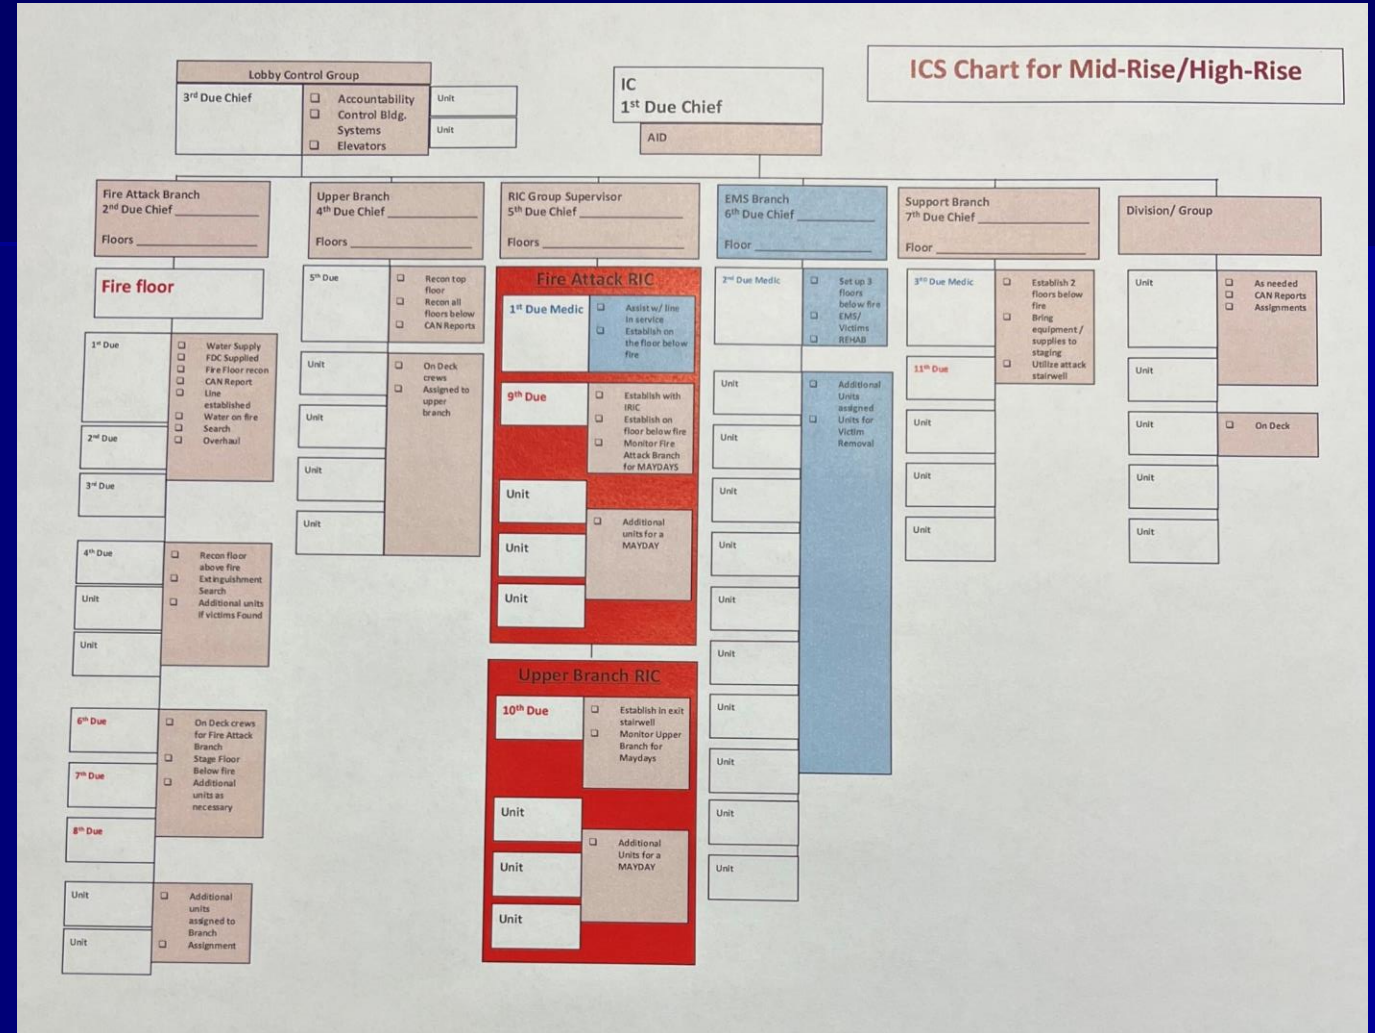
ICS Chart for Mid-Rise/High-Rise

Lobby Control Group
3rd Due Chief
☐ Accountability
☐ Control Bldg. Systems
☐ Elevators
Unit
Unit

IC
1st Due Chief
AID

Fire Attack Branch
2nd Due Chief ___________
Floors ___________

Fire floor

1st Due
2nd Due
3rd Due
☐ Water Supply
☐ FDC Supplied
☐ Fire Floor recon
☐ CAN Report
☐ Line established
☐ Water on fire
☐ Search
☐ Overhaul

4th Due
Unit
Unit
☐ Recon floor above fire
☐ Extinguishment Search
☐ Additional units if victims Found

6th Due
7th Due
8th Due
☐ On Deck crews for Fire Attack Branch
☐ Stage Floor Below fire
☐ Additional units as necessary

Unit
Unit
☐ Additional units assigned to Branch
☐ Assignment

Upper Branch
4th Due Chief ___________
Floors ___________

5th Due
☐ Recon top floor
☐ Recon all floors below
☐ CAN Reports

Unit
Unit
Unit
Unit
☐ On Deck crews
☐ Assigned to upper branch

RIC Group Supervisor
5th Due Chief ___________
Floors ___________

Fire Attack RIC
1st Due Medic
☐ Assist w/ line in service
☐ Establish on the floor below fire

9th Due
☐ Establish with IRIC
☐ Establish on floor below fire
☐ Monitor Fire Attack Branch for MAYDAYS

Unit
Unit
Unit
☐ Additional units for a MAYDAY

Upper Branch RIC
10th Due
☐ Establish in exit stairwell
☐ Monitor Upper Branch for Maydays

Unit
Unit
Unit
☐ Additional Units for a MAYDAY

EMS Branch
6th Due Chief ___________
Floor ___________

2nd Due Medic
☐ Set up 3 floors below fire
☐ EMS/ Victims
☐ REHAB

Unit
Unit
Unit
Unit
Unit
Unit
Unit
Unit
Unit
Unit
☐ Additional Units assigned
☐ Units for Victim Removal

Support Branch
7th Due Chief ___________
Floor ___________

3rd Due Medic
11th Due
Unit
Unit
Unit
☐ Establish 2 floors below fire
☐ Bring equipment / supplies to staging
☐ Utilize attack stairwell

Division/ Group

Unit
Unit
☐ As needed
☐ CAN Reports
☐ Assignments
Unit
☐ On Deck
Unit
Unit